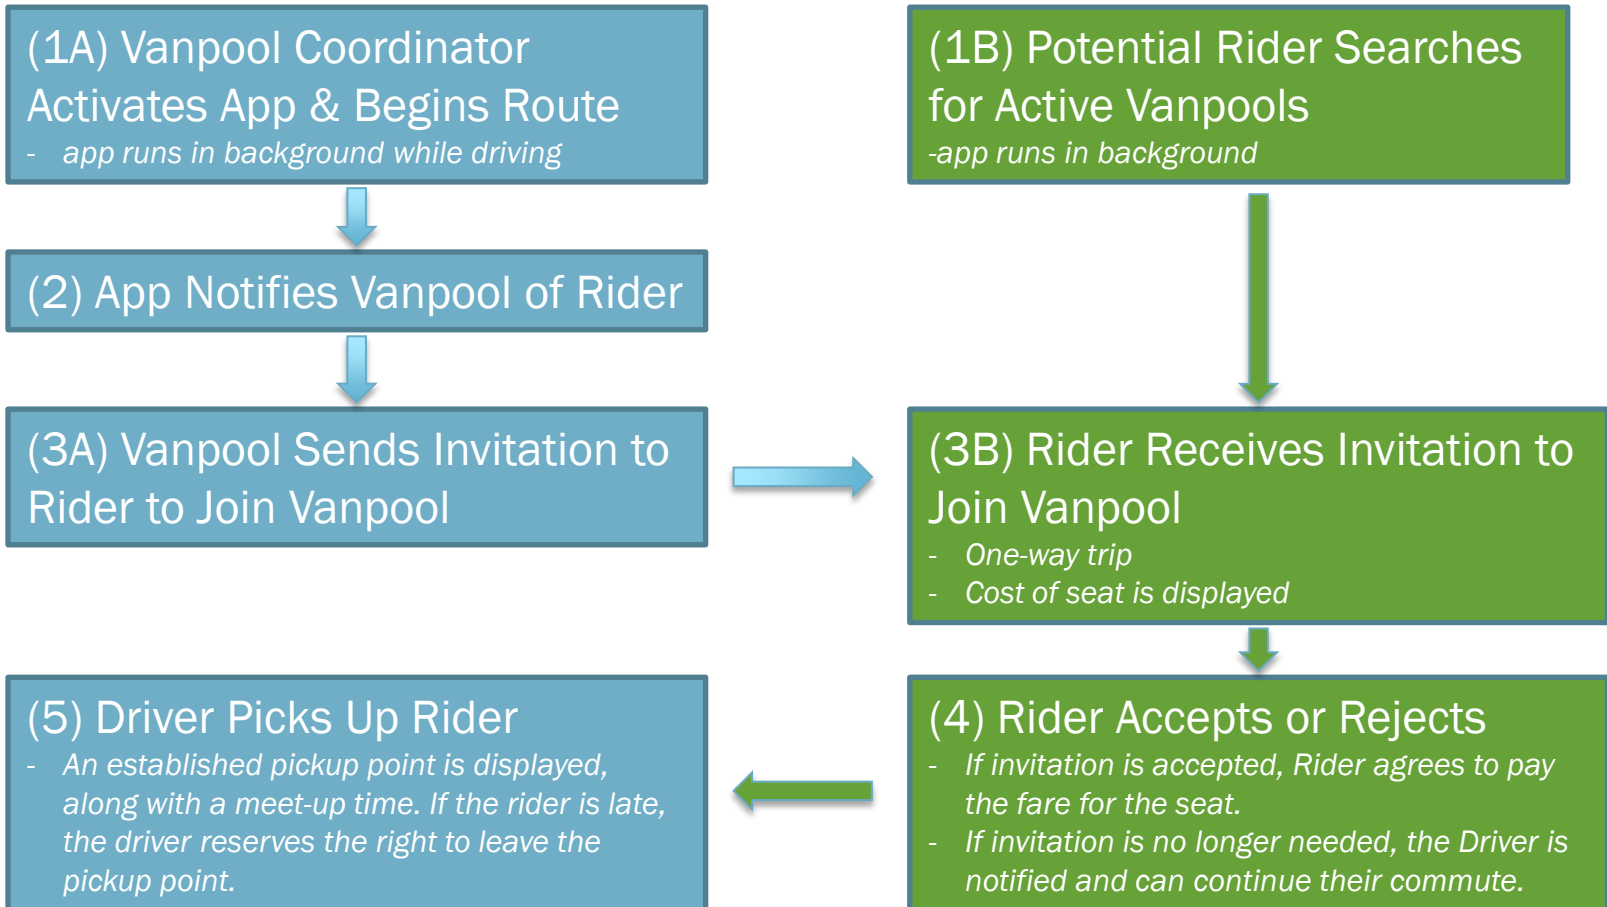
(1A) Vanpool Coordinator Activates App & Begins Route
- app runs in background while driving

(1B) Potential Rider Searches for Active Vanpools
-app runs in background

(2) App Notifies Vanpool of Rider

(3A) Vanpool Sends Invitation to Rider to Join Vanpool

(3B) Rider Receives Invitation to Join Vanpool
- One-way trip
- Cost of seat is displayed

(5) Driver Picks Up Rider
- An established pickup point is displayed, along with a meet-up time. If the rider is late, the driver reserves the right to leave the pickup point.

(4) Rider Accepts or Rejects
- If invitation is accepted, Rider agrees to pay the fare for the seat.
- If invitation is no longer needed, the Driver is notified and can continue their commute.